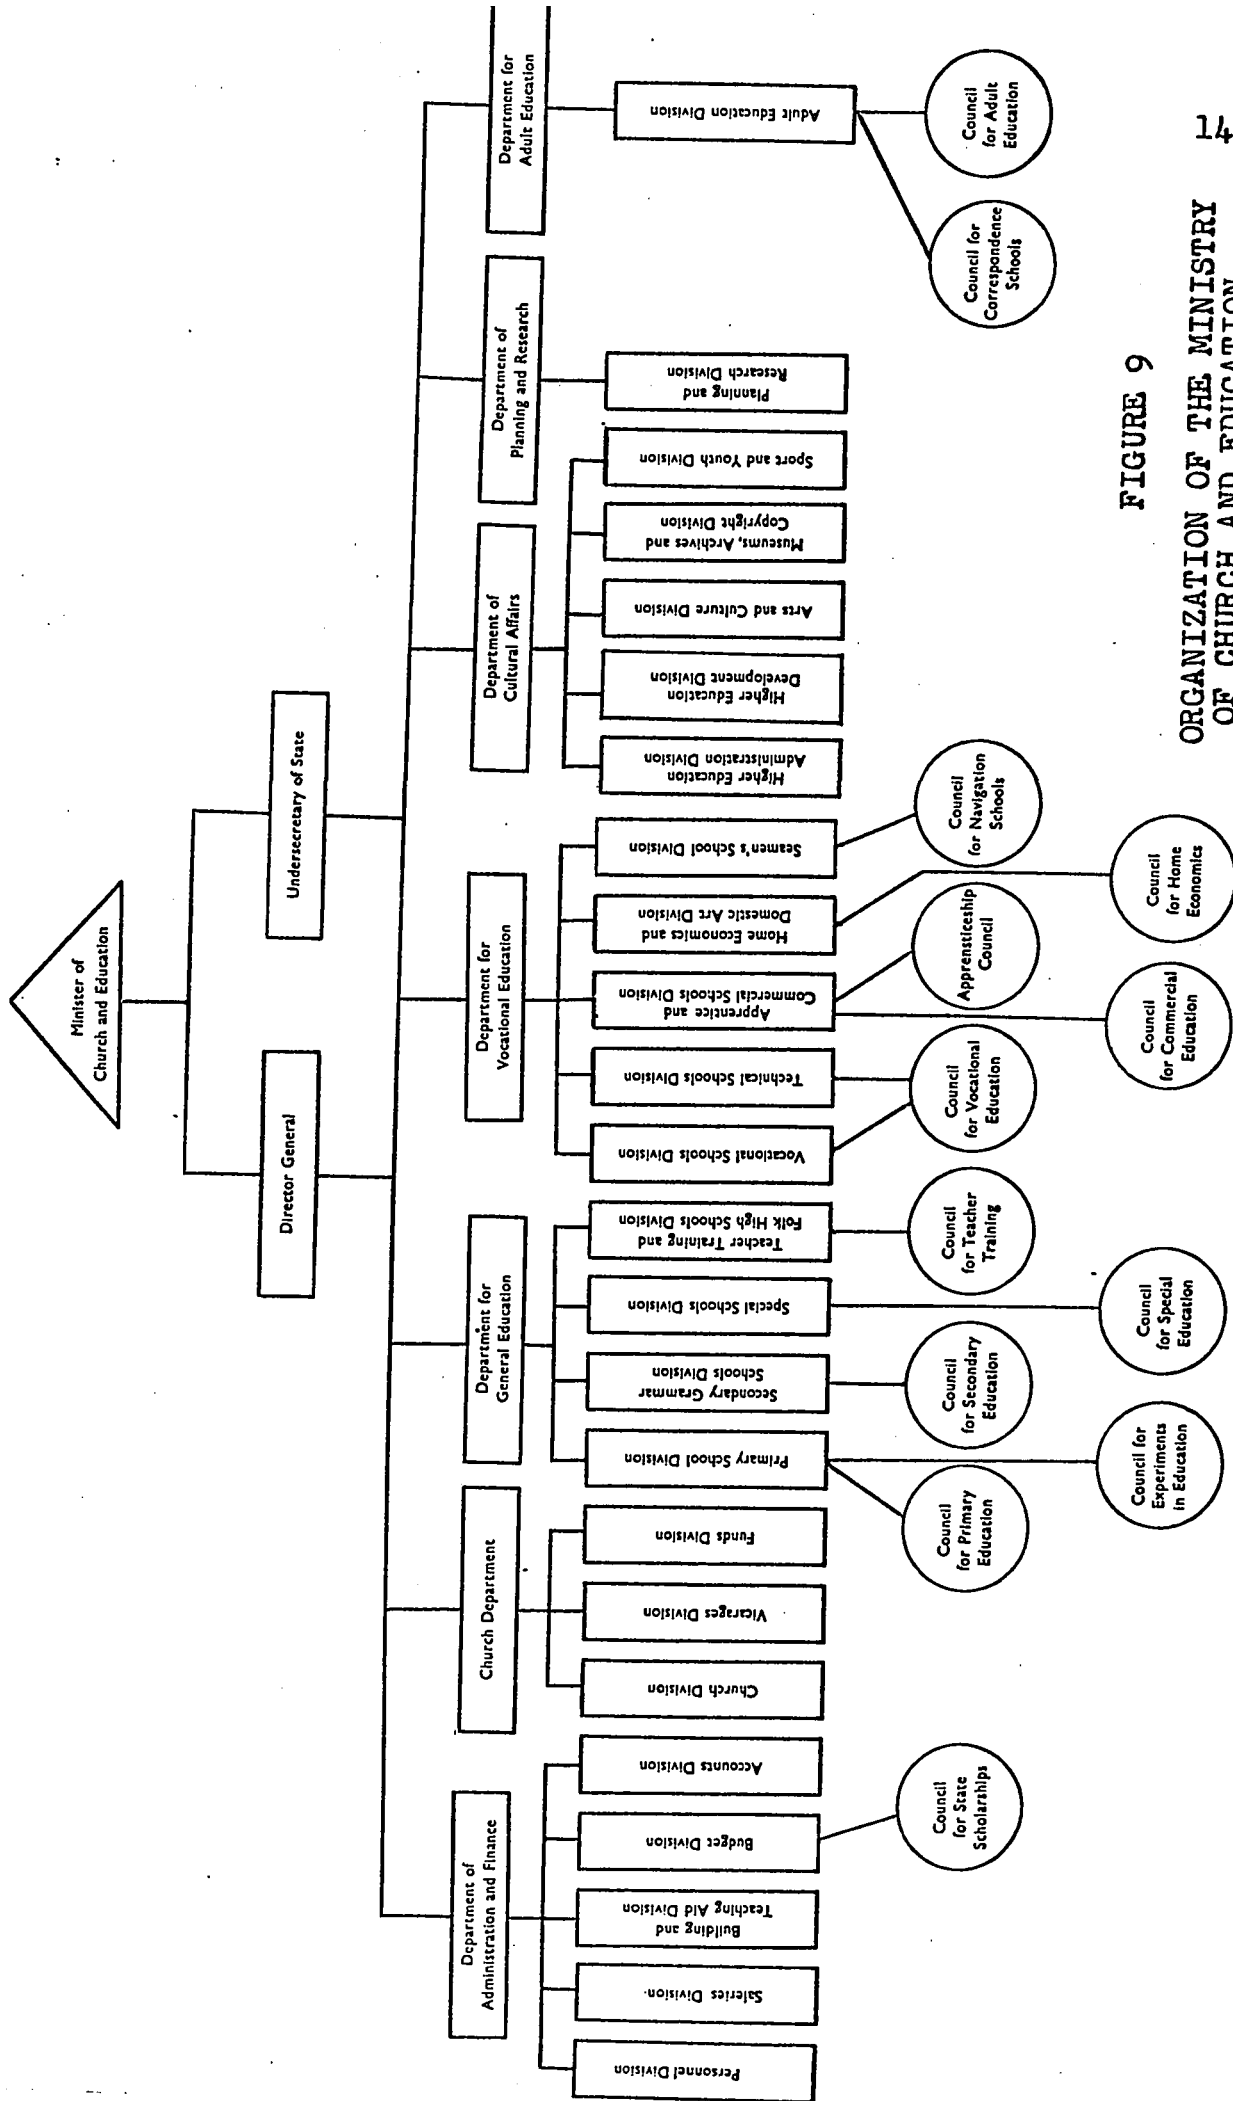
14

FIGURE 9

ORGANIZATION OF THE MINISTRY OF CHURCH AND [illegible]

Minister of Church and Education

Director General

Undersecretary of State

Department of Administration and Finance

Personnel Division

Salaries Division.

Building and Teaching Aid Division

Budget Division

Accounts Division

Council for State Scholarships

Church Department

Church Division

Vicarages Division

Funds Division

Department for General Education

Primary School Division

Secondary Grammar Schools Division

Special Schools Division

Teacher Training and Folk High Schools Division

Council for Primary Education

Council for Experiments in Education

Council for Secondary Education

Council for Special Education

Council for Teacher Training

Department for Vocational Education

Vocational Schools Division

Technical Schools Division

Apprentice and Commercial Schools Division

Home Economics and Domestic Art Division

Seamen's School Division

Council for Vocational Education

Council for Commercial Education

Apprenticeship Council

Council for Home Economics

Council for Navigation Schools

Department of Cultural Affairs

Higher Education Administration Division

Higher Education Development Division

Arts and Culture Division

Museums, Archives and Copyright Division

Sport and Youth Division

Department of Planning and Research

Planning and Research Division

Department for Adult Education

Adult Education Division

Council for Correspondence Schools

Council for Adult Education